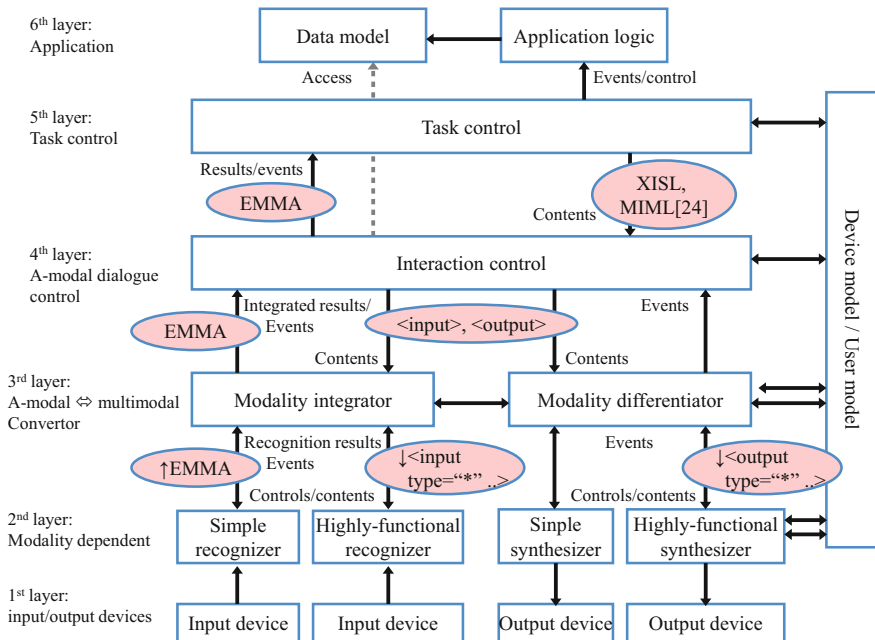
6$^{th}$ layer: Application

Data model

Application logic

Access

Events/control

5$^{th}$ layer: Task control

Task control

Results/events

EMMA

Contents

XISL, MIML[24]

Device model / User model

4$^{th}$ layer: A-modal dialogue control

Interaction control

Integrated results/ Events

EMMA

<input>, <output>

Events

Contents

Contents

3$^{rd}$ layer: A-modal ⇔ multimodal Convertor

Modality integrator

Modality differentiator

Recognition results

Events

Events

↑EMMA

↓<input type="*" ...>

↓<output type="*" ...>

Controls/contents

Controls/contents

2$^{nd}$ layer: Modality dependent

Simple recognizer

Highly-functional recognizer

Simple synthesizer

Highly-functional synthesizer

1$^{st}$ layer: input/output devices

Input device

Input device

Output device

Output device